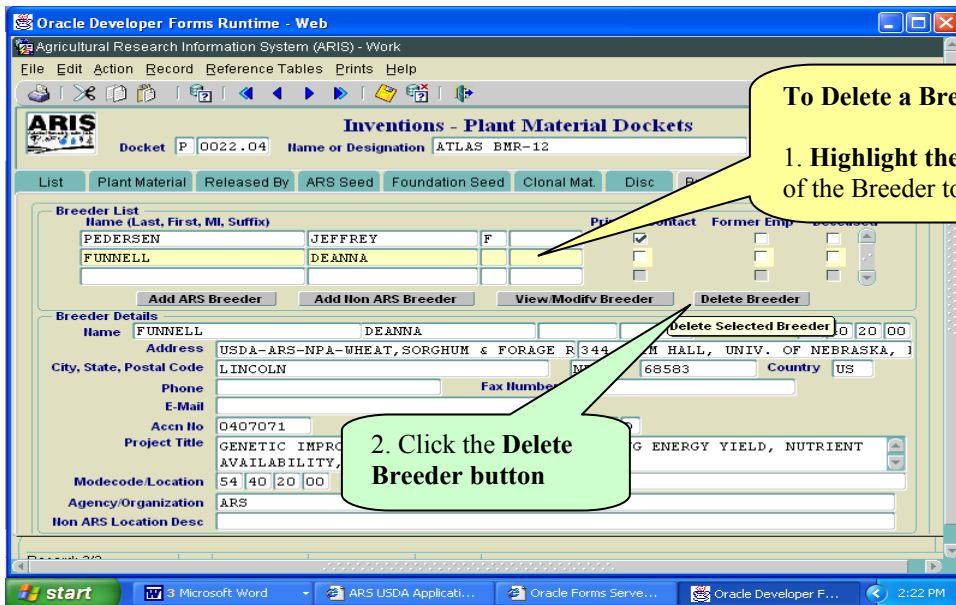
Oracle Developer Forms Runtime - Web

Agricultural Research Information System (ARIS) - Work

File Edit Action Record Reference Tables Prints Help

ARIS

Inventions - Plant Material Dockets

Docket P 0022.04 Name or Designation ATLAS BMR-12

List | Plant Material | Released By | ARS Seed | Foundation Seed | Clonal Mat. | Disc

Breeder List

Name (Last, First, MI, Suffix) Pri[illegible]ontact Former Emp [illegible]

| | | | | | | |
|---|---|---|---|---|---|---|
| PEDERSEN | JEFFREY | F | | ☑ | ☐ | ☐ |
| FUNNELL | DEANNA | | | ☐ | ☐ | ☐ |
| | | | | ☐ | ☐ | ☐ |

Add ARS Breeder | Add Non ARS Breeder | View/Modify Breeder | Delete Breeder

Delete Selected Breeder

Breeder Details

Name FUNNELL DEANNA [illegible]0 20 00

Address USDA-ARS-NPA-WHEAT,SORGHUM & FORAGE R 344 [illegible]M HALL, UNIV. OF NEBRASKA, I

City, State, Postal Code LINCOLN N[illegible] 68583 Country US

Phone Fax Number

E-Mail

Accn No 0407071

Project Title GENETIC IMPRO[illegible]G ENERGY YIELD, NUTRIENT AVAILABILITY,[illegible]

Modecode/Location 54 40 20 00

Agency/Organization ARS

Non ARS Location Desc

To Delete a Bre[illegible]

1. Highlight the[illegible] of the Breeder to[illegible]

2. Click the Delete Breeder button

Record: 2/2

start | 3 Microsoft Word | ARS USDA Applicati... | Oracle Forms Serve... | Oracle Developer F... | 2:22 PM